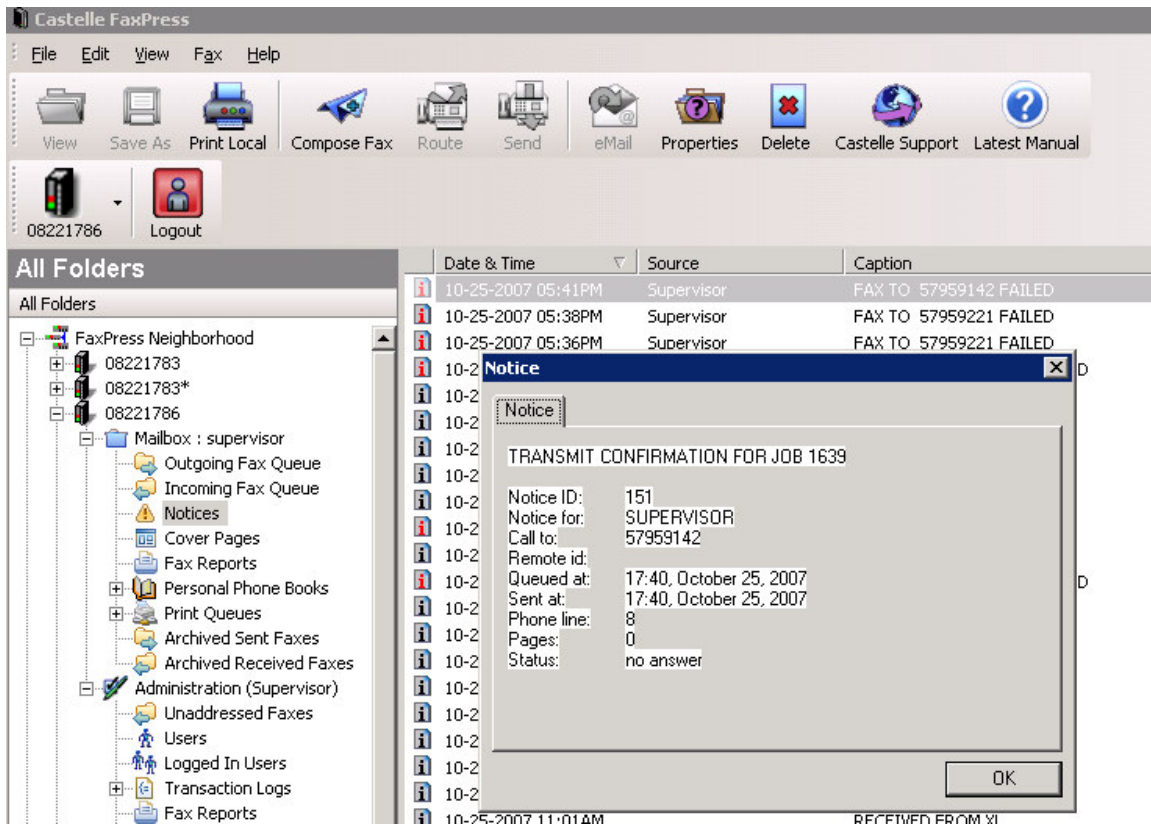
Castelle FaxPress

File Edit View Fax Help

View Save As Print Local Compose Fax Route Send eMail Properties Delete Castelle Support Latest Manual

08221786 Logout

All Folders

All Folders

FaxPress Neighborhood
08221783
08221783*
08221786
Mailbox : supervisor
Outgoing Fax Queue
Incoming Fax Queue
Notices
Cover Pages
Fax Reports
Personal Phone Books
Print Queues
Archived Sent Faxes
Archived Received Faxes
Administration (Supervisor)
Unaddressed Faxes
Users
Logged In Users
Transaction Logs
Fax Reports

| Date & Time | Source | Caption |
|---|---|---|
| 10-25-2007 05:41PM | Supervisor | FAX TO 57959142 FAILED |
| 10-25-2007 05:38PM | Supervisor | FAX TO 57959221 FAILED |
| 10-25-2007 05:36PM | Supervisor | FAX TO 57959221 FAILED |
| 10-2 | | D |
| 10-2 | | |
| 10-2 | | |
| 10-2 | | |
| 10-2 | | |
| 10-2 | | |
| 10-2 | | |
| 10-2 | | |
| 10-2 | | D |
| 10-2 | | |
| 10-2 | | |
| 10-2 | | |
| 10-2 | | |
| 10-2 | | |
| 10-2 | | |
| 10-2 | | |
| 10-2 | | |
| 10-25-2007 11:01AM | | RECEIVED FROM XI |

Notice

Notice

TRANSMIT CONFIRMATION FOR JOB 1639

Notice ID: 151
Notice for: SUPERVISOR
Call to: 57959142
Remote id:
Queued at: 17:40, October 25, 2007
Sent at: 17:40, October 25, 2007
Phone line: 8
Pages: 0
Status: no answer

OK